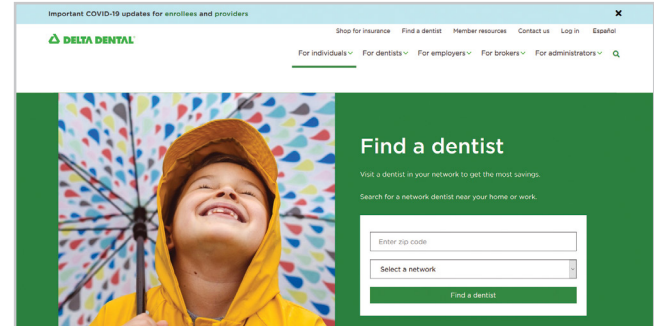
Important COVID-19 updates for enrollees and providers
×

DELTA DENTAL

Shop for insurance Find a dentist Member resources Contact us Log in Español

For individuals For dentists For employers For brokers For administrators

Find a dentist

Visit a dentist in your network to get the most savings.

Search for a network dentist near your home or work.

Enter zip code

Select a network

Find a dentist